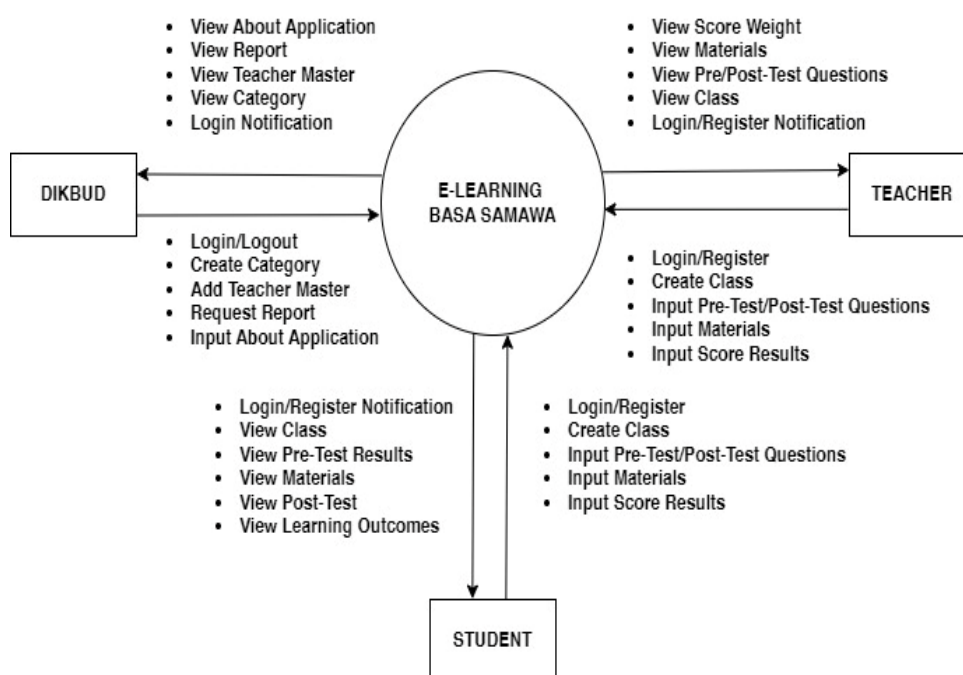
- View About Application
- View Report
- View Teacher Master
- View Category
- Login Notification

- View Score Weight
- View Materials
- View Pre/Post-Test Questions
- View Class
- Login/Register Notification

DIKBUD

E-LEARNING BASA SAMAWA

TEACHER

- Login/Logout
- Create Category
- Add Teacher Master
- Request Report
- Input About Application

- Login/Register
- Create Class
- Input Pre-Test/Post-Test Questions
- Input Materials
- Input Score Results

- Login/Register Notification
- View Class
- View Pre-Test Results
- View Materials
- View Post-Test
- View Learning Outcomes

- Login/Register
- Create Class
- Input Pre-Test/Post-Test Questions
- Input Materials
- Input Score Results

STUDENT